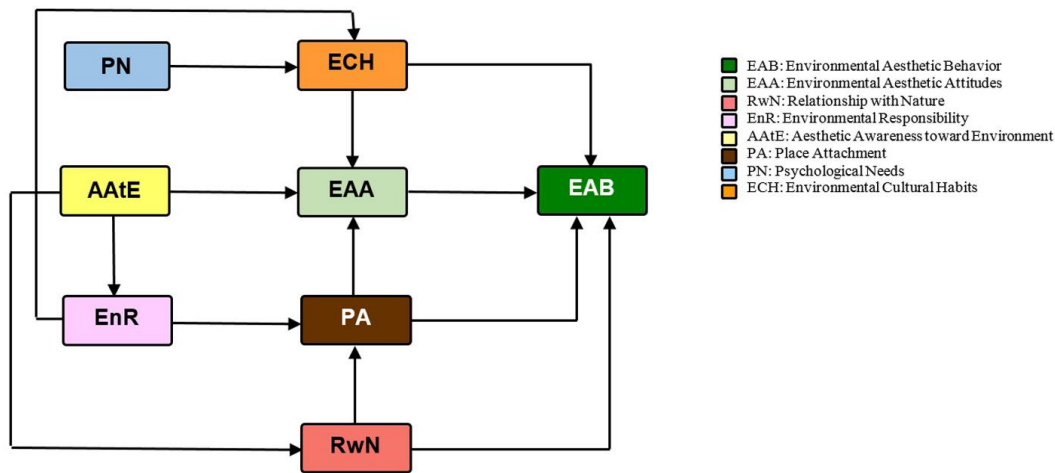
PN

ECH

AAtE

EAA

EAB

EnR

PA

RwN

EAB: Environmental Aesthetic Behavior
EAA: Environmental Aesthetic Attitudes
RwN: Relationship with Nature
EnR: Environmental Responsibility
AAtE: Aesthetic Awareness toward Environment
PA: Place Attachment
PN: Psychological Needs
ECH: Environmental Cultural Habits